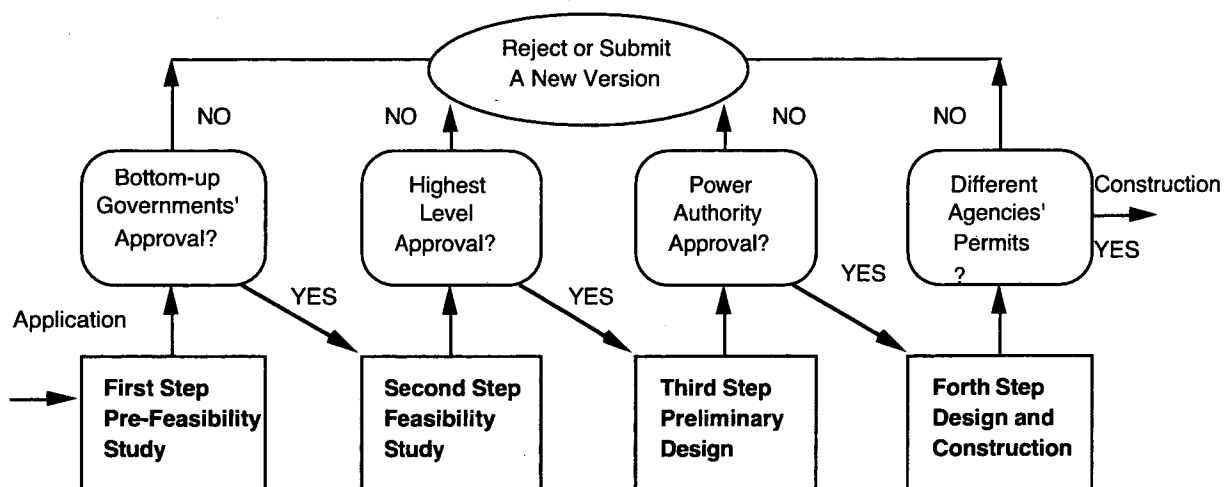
Reject or Submit A New Version

NO

NO

NO

NO

Bottom-up Governments' Approval?

Highest Level Approval?

Power Authority Approval?

Different Agencies' Permits ?

Construction

YES

YES

YES

YES

Application

First Step Pre-Feasibility Study

Second Step Feasibility Study

Third Step Preliminary Design

Forth Step Design and Construction